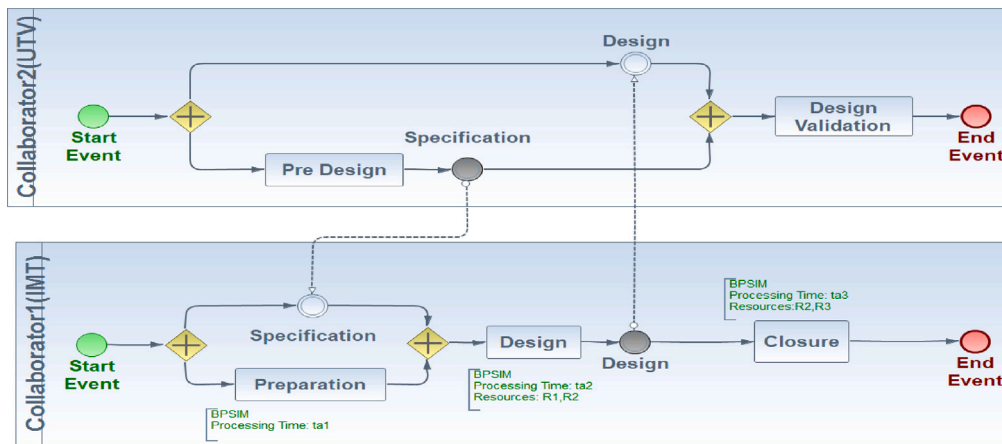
Collaborator2(UTV)

Design

Start Event

Design Validation

End Event

Specification

Pre Design

Collaborator1(IMT)

BPSIM
Processing Time: ta3
Resources:R2,R3

Start Event

Specification

Design

Design

Closure

End Event

Preparation

BPSIM
Processing Time: ta2
Resources: R1,R2

BPSIM
Processing Time: ta1